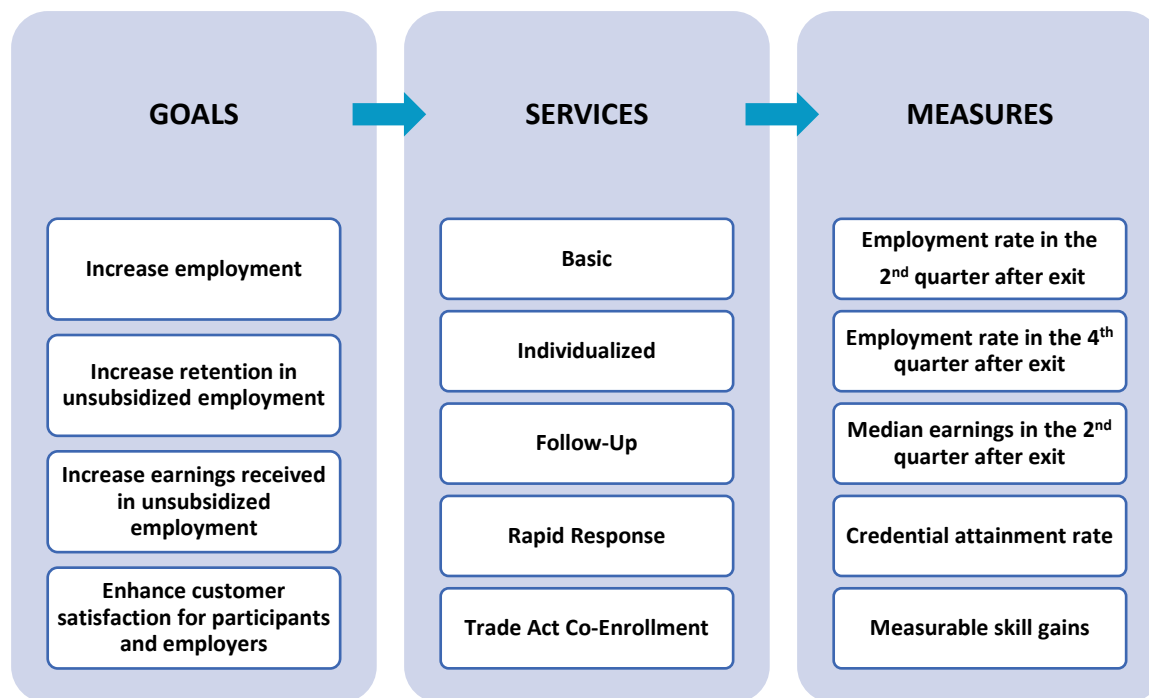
GOALS

Increase employment

Increase retention in unsubsidized employment

Increase earnings received in unsubsidized employment

Enhance customer satisfaction for participants and employers

SERVICES

Basic

Individualized

Follow-Up

Rapid Response

Trade Act Co-Enrollment

MEASURES

Employment rate in the 2$^{nd}$ quarter after exit

Employment rate in the 4$^{th}$ quarter after exit

Median earnings in the 2$^{nd}$ quarter after exit

Credential attainment rate

Measurable skill gains